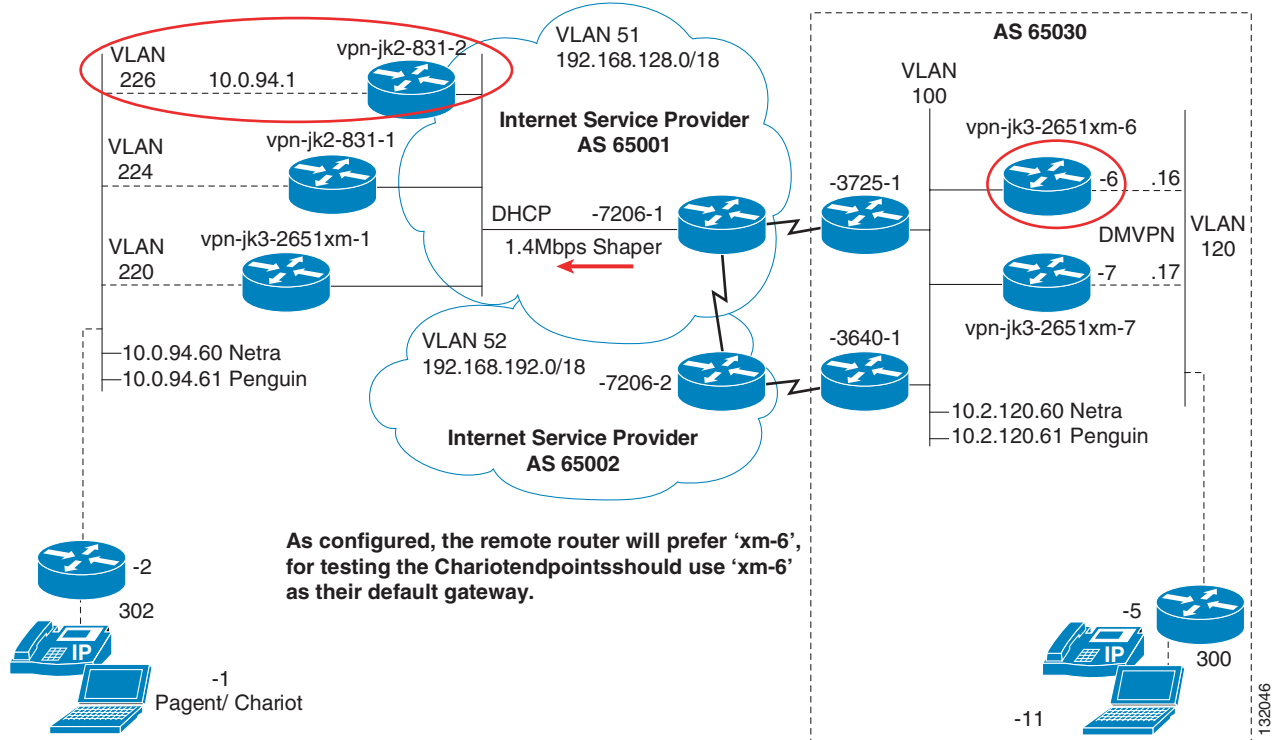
VLAN 226
10.0.94.1
vpn-jk2-831-2
VLAN 51
192.168.128.0/18
AS 65030
VLAN 100
Internet Service Provider
AS 65001
VLAN 224
vpn-jk2-831-1
vpn-jk3-2651xm-6
-3725-1
-6
.16
DHCP
-7206-1
VLAN 120
DMVPN
VLAN 220
vpn-jk3-2651xm-1
1.4Mbps Shaper
-7
.17
vpn-jk3-2651xm-7
VLAN 52
192.168.192.0/18
-3640-1
10.0.94.60 Netra
10.0.94.61 Penguin
-7206-2
10.2.120.60 Netra
10.2.120.61 Penguin
Internet Service Provider
AS 65002
As configured, the remote router will prefer 'xm-6', for testing the Chariotendpointsshould use 'xm-6' as their default gateway.
-2
302
IP
-1
Pagent/ Chariot
-5
IP
300
-11
132046